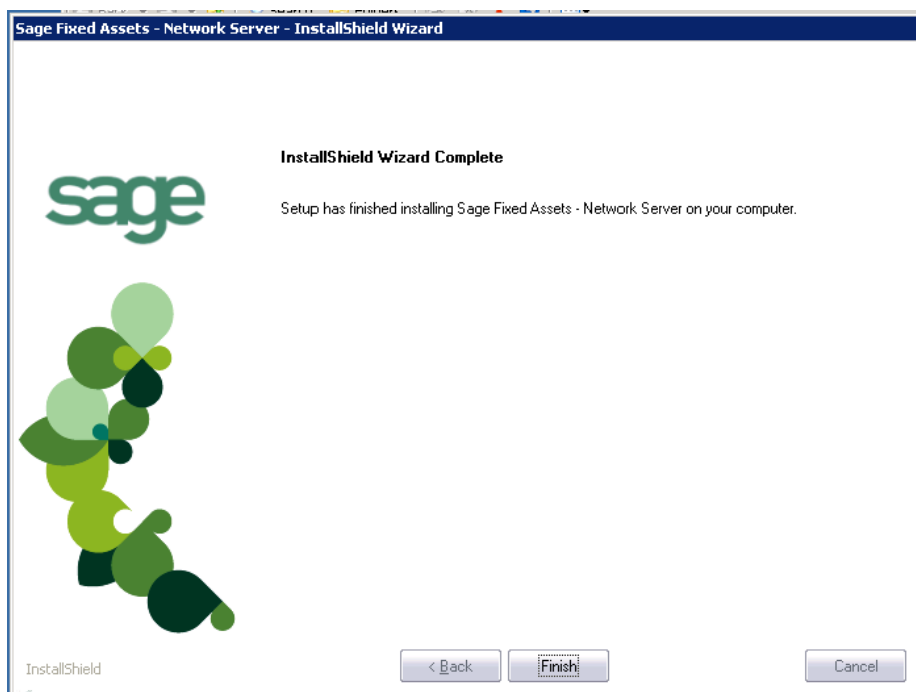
Sage Fixed Assets - Network Server - InstallShield Wizard

sage

InstallShield Wizard Complete

Setup has finished installing Sage Fixed Assets - Network Server on your computer.

InstallShield

< Back

Finish

Cancel